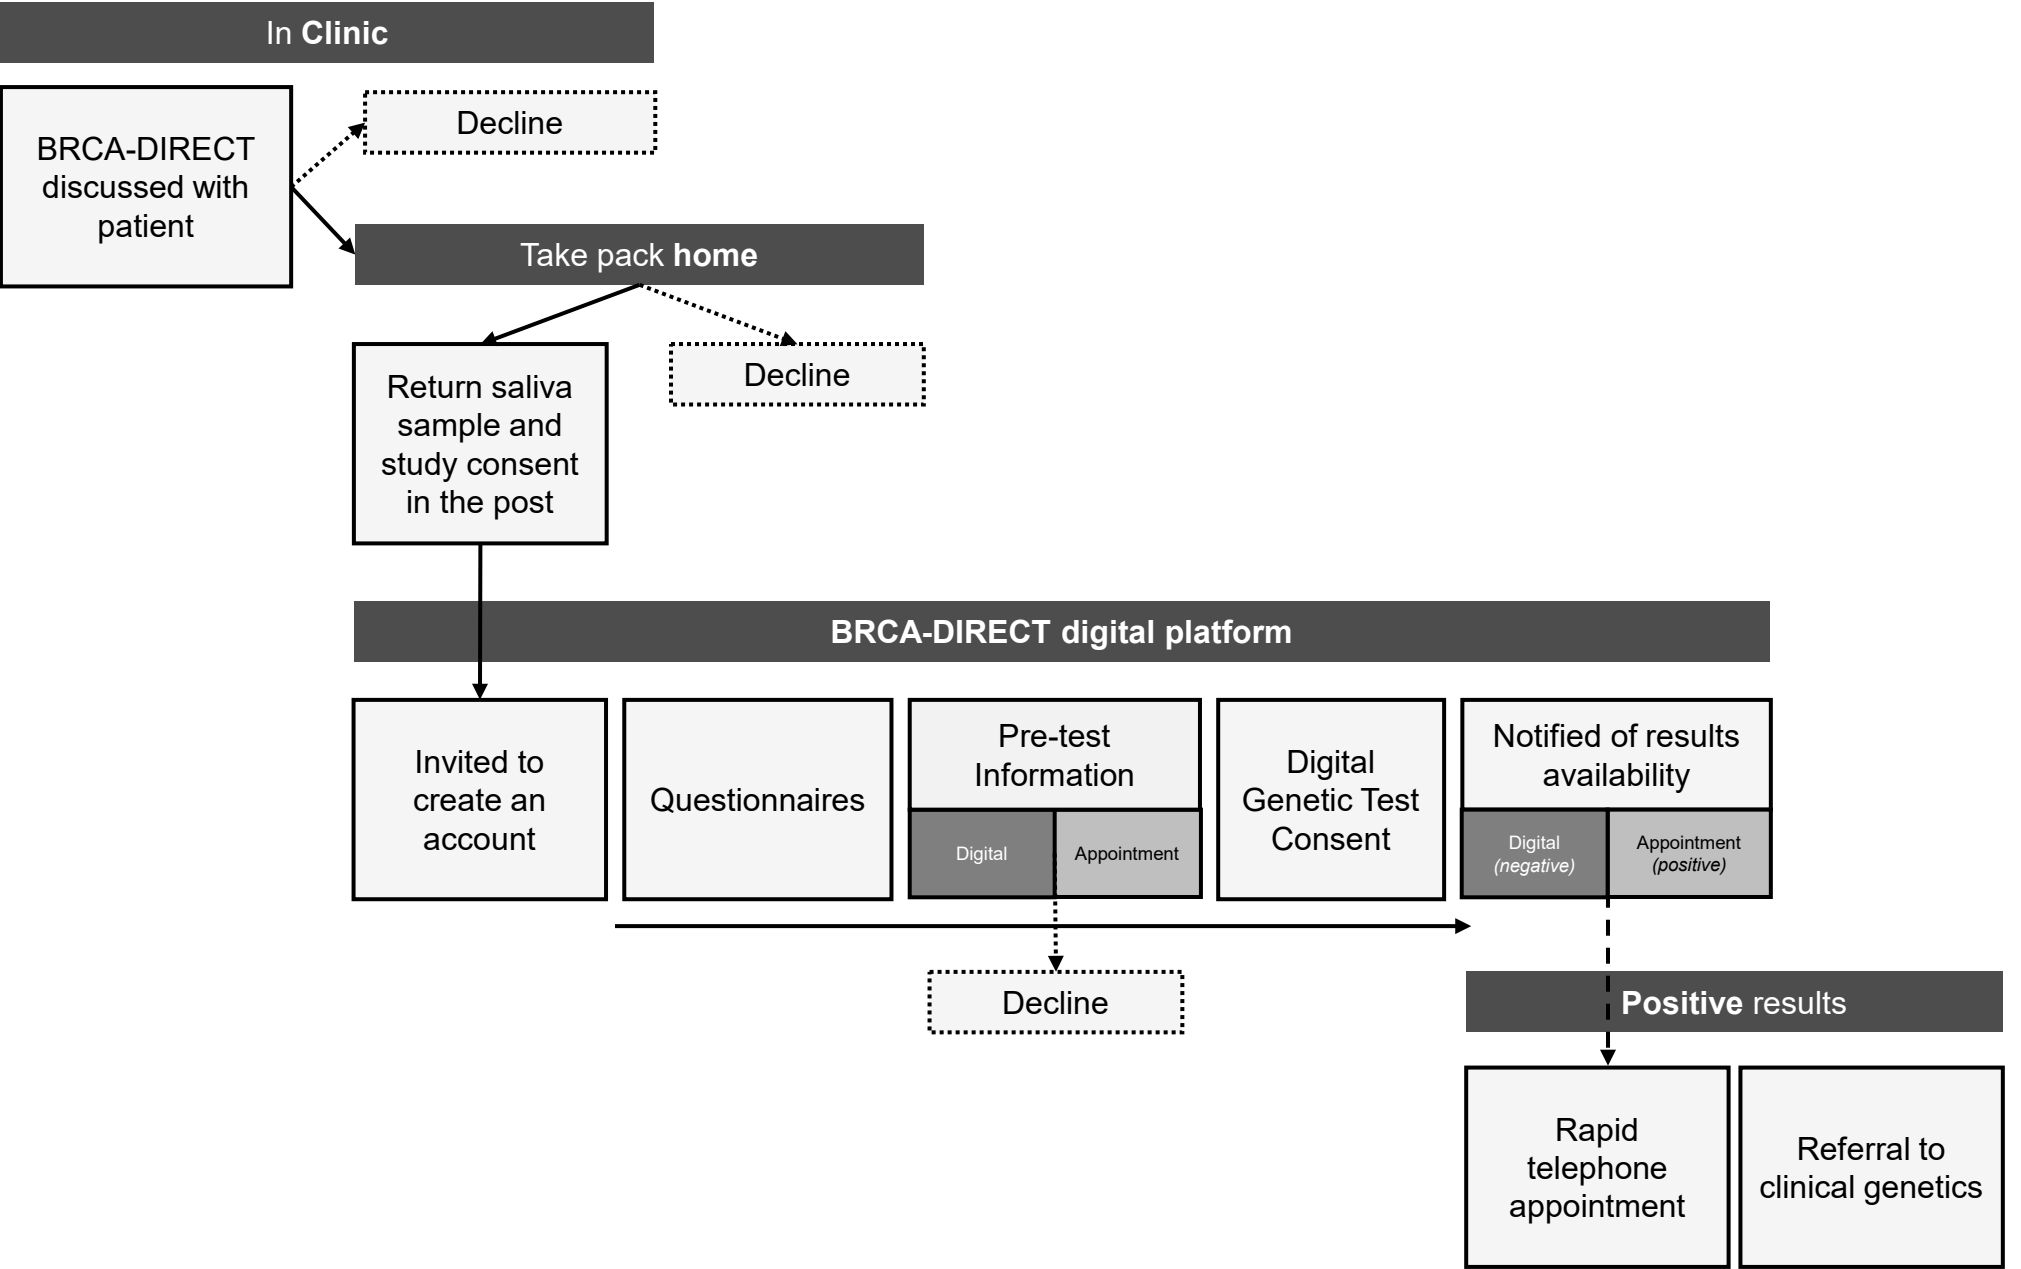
In **Clinic**

BRCA-DIRECT discussed with patient

Decline

Take pack **home**

Return saliva sample and study consent in the post

Decline

**BRCA-DIRECT digital platform**

Invited to create an account

Questionnaires

Pre-test Information

Digital

Appointment

Digital Genetic Test Consent

Notified of results availability

Digital *(negative)*

Appointment *(positive)*

Decline

**Positive** results

Rapid telephone appointment

Referral to clinical genetics